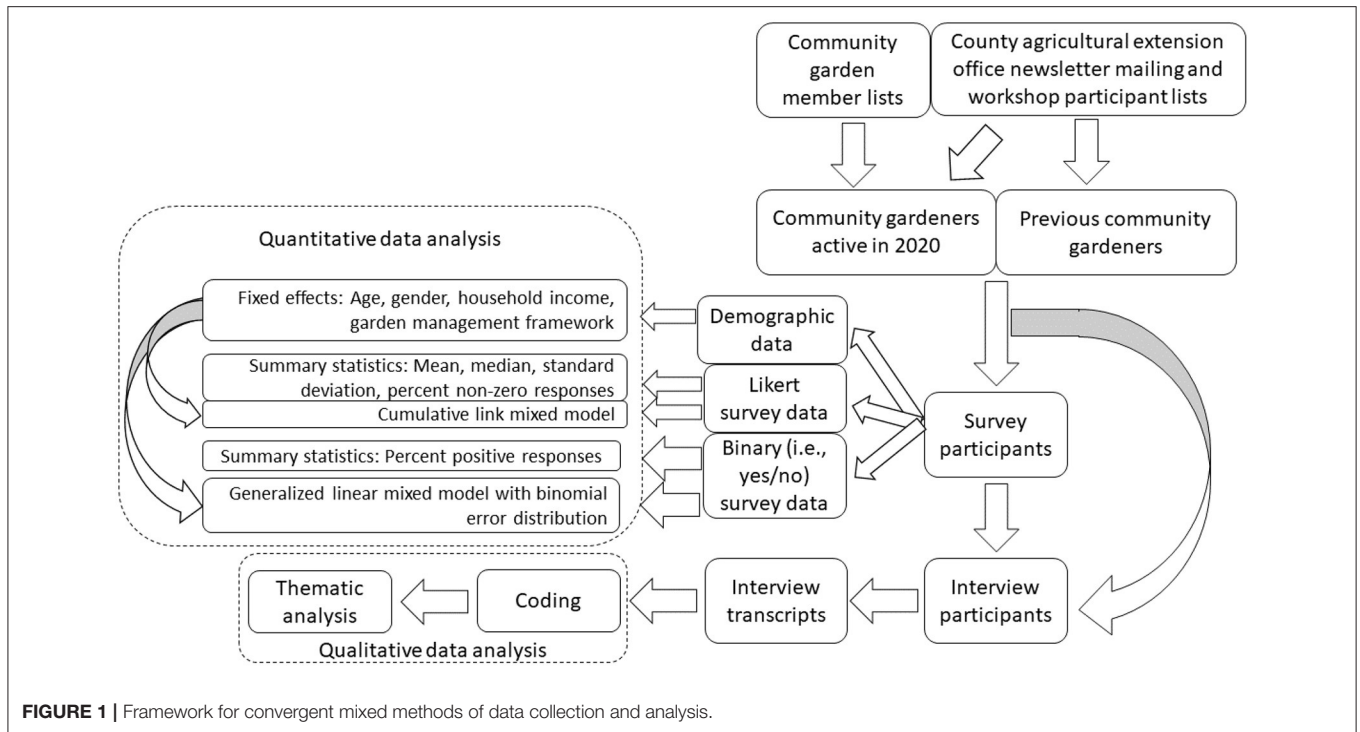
Community garden member lists

County agricultural extension office newsletter mailing and workshop participant lists

Community gardeners active in 2020

Previous community gardeners

Quantitative data analysis

Fixed effects: Age, gender, household income, garden management framework

Summary statistics: Mean, median, standard deviation, percent non-zero responses

Cumulative link mixed model

Summary statistics: Percent positive responses

Generalized linear mixed model with binomial error distribution

Demographic data

Likert survey data

Binary (i.e., yes/no) survey data

Survey participants

Interview participants

Interview transcripts

Coding

Thematic analysis

Qualitative data analysis

FIGURE 1 | Framework for convergent mixed methods of data collection and analysis.